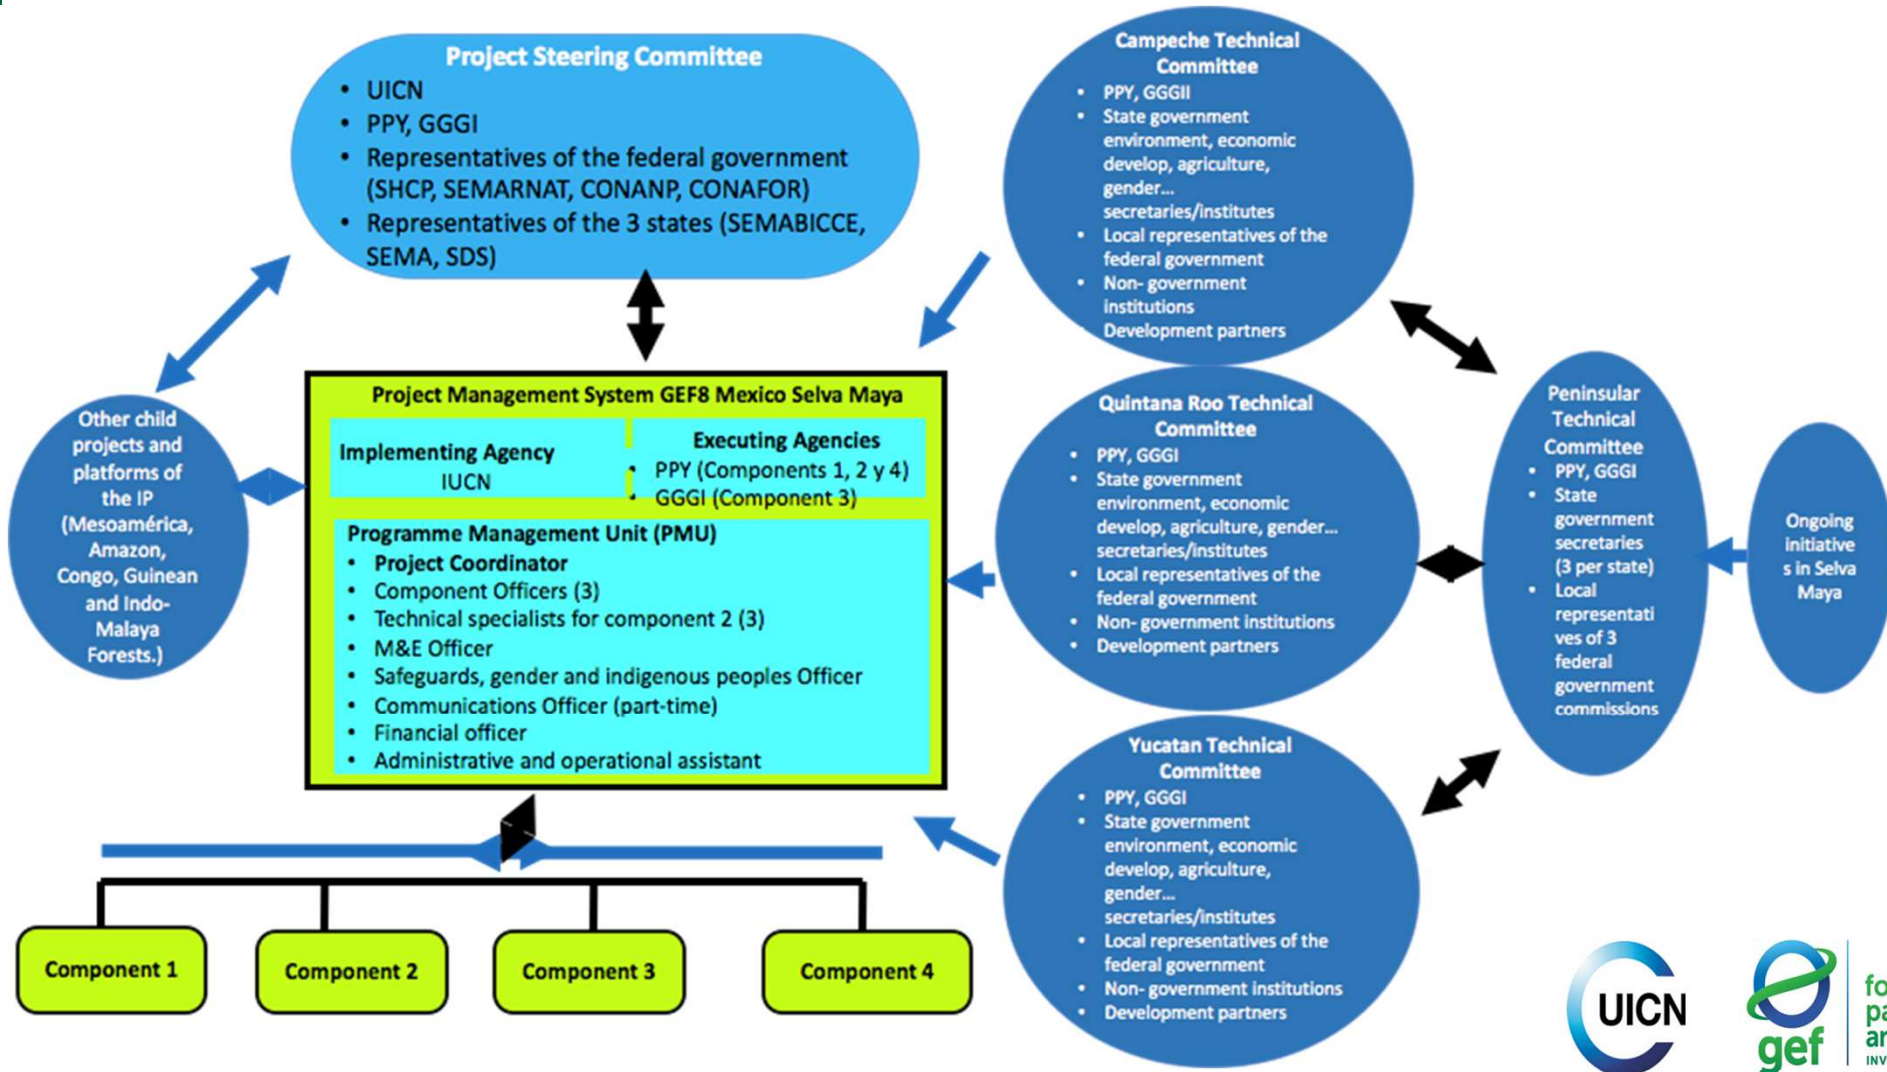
Project Steering Committee
• UICN
• PPY, GGGI
• Representatives of the federal government (SHCP, SEMARNAT, CONANP, CONAFOR)
• Representatives of the 3 states (SEMABICCE, SEMA, SDS)

Campeche Technical Committee
• PPY, GGGII
• State government environment, economic develop, agriculture, gender… secretaries/institutes
• Local representatives of the federal government
• Non- government institutions
• Development partners

Other child projects and platforms of the IP (Mesoamérica, Amazon, Congo, Guinean and Indo-Malaya Forests.)

Project Management System GEF8 Mexico Selva Maya

Implementing Agency
IUCN

Executing Agencies
• PPY (Components 1, 2 y 4)
• GGGI (Component 3)

Programme Management Unit (PMU)
• Project Coordinator
• Component Officers (3)
• Technical specialists for component 2 (3)
• M&E Officer
• Safeguards, gender and indigenous peoples Officer
• Communications Officer (part-time)
• Financial officer
• Administrative and operational assistant

Quintana Roo Technical Committee
• PPY, GGGI
• State government environment, economic develop, agriculture, gender… secretaries/institutes
• Local representatives of the federal government
• Non- government institutions
• Development partners

Peninsular Technical Committee
• PPY, GGGI
• State government secretaries (3 per state)
• Local representatives of 3 federal government commissions

Ongoing initiatives in Selva Maya

Yucatan Technical Committee
• PPY, GGGI
• State government environment, economic develop, agriculture, gender… secretaries/institutes
• Local representatives of the federal government
• Non- government institutions
• Development partners

Component 1
Component 2
Component 3
Component 4

UICN
gef
fo
pa
ar
INV